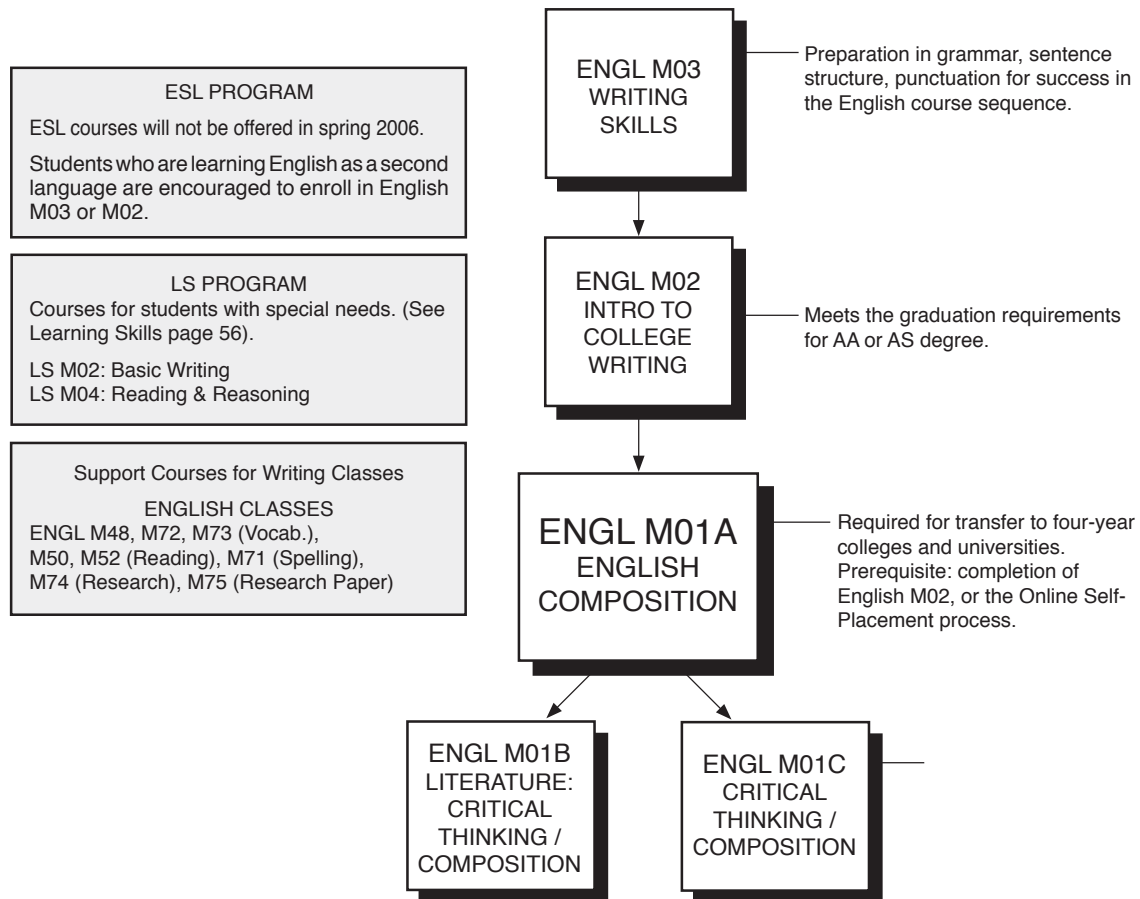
ESL PROGRAM

ESL courses will not be offered in spring 2006.

Students who are learning English as a second language are encouraged to enroll in English M03 or M02.

LS PROGRAM

Courses for students with special needs. (See Learning Skills page 56).

LS M02: Basic Writing
LS M04: Reading & Reasoning

Support Courses for Writing Classes

ENGLISH CLASSES

ENGL M48, M72, M73 (Vocab.), M50, M52 (Reading), M71 (Spelling), M74 (Research), M75 (Research Paper)

ENGL M03
WRITING
SKILLS

Preparation in grammar, sentence structure, punctuation for success in the English course sequence.

ENGL M02
INTRO TO
COLLEGE
WRITING

Meets the graduation requirements for AA or AS degree.

ENGL M01A
ENGLISH
COMPOSITION

Required for transfer to four-year colleges and universities. Prerequisite: completion of English M02, or the Online Self-Placement process.

ENGL M01B
LITERATURE:
CRITICAL
THINKING /
COMPOSITION

ENGL M01C
CRITICAL
THINKING /
COMPOSITION